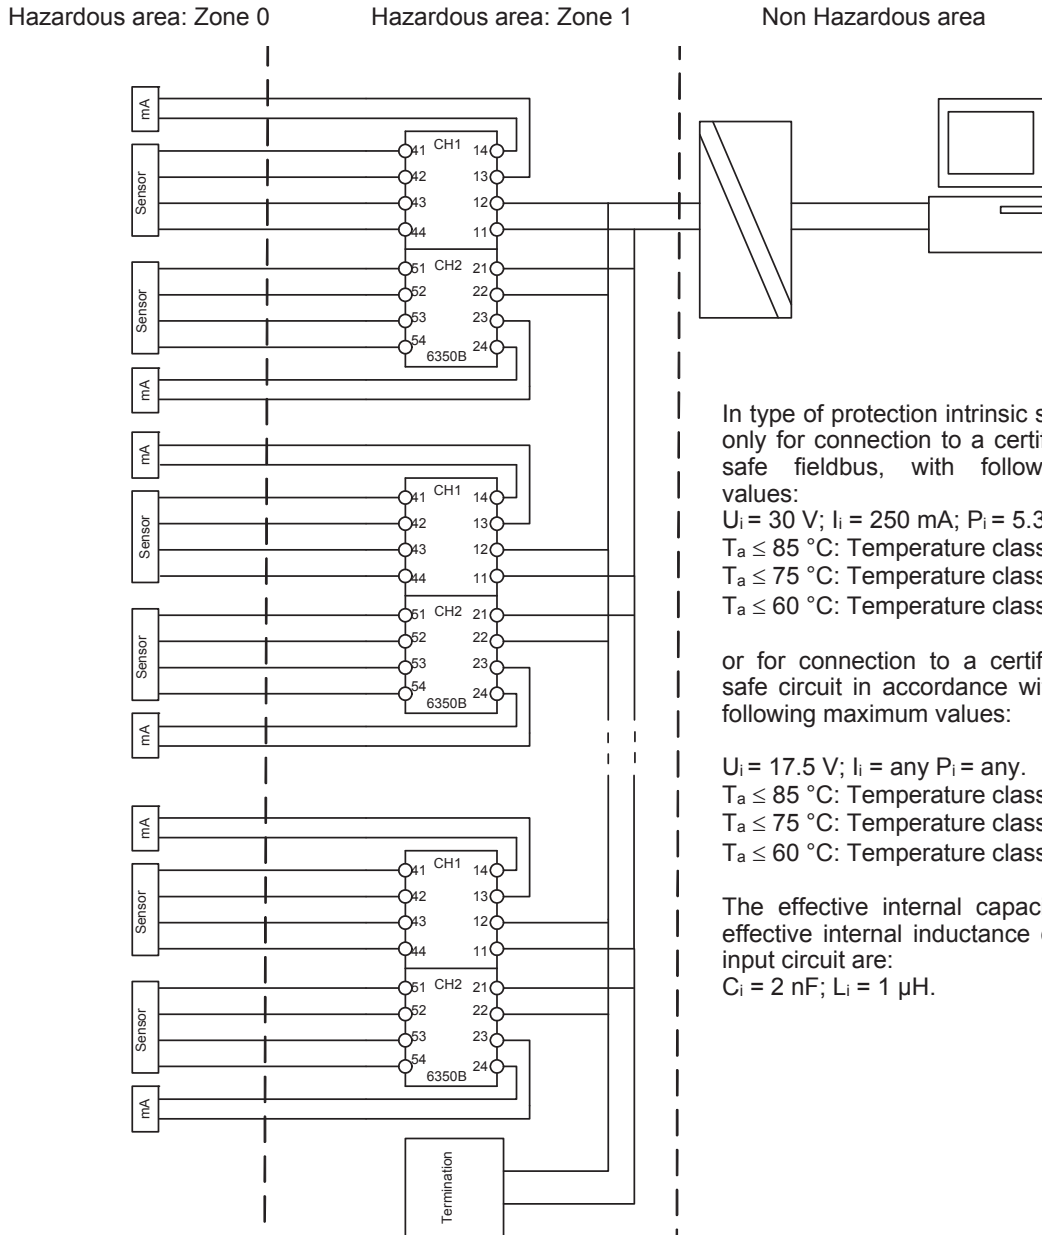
Hazardous area: Zone 0

Hazardous area: Zone 1

Non Hazardous area

mA
Sensor
Sensor
mA

CH1
41 14
42 13
43 12
44 11
CH2
51 21
52 22
53 23
54 24
6350B

mA
Sensor
Sensor
mA

CH1
41 14
42 13
43 12
44 11
CH2
51 21
52 22
53 23
54 24
6350B

mA
Sensor
Sensor
mA

CH1
41 14
42 13
43 12
44 11
CH2
51 21
52 22
53 23
54 24
6350B

Termination

In type of protection intrinsic s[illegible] only for connection to a certi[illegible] safe fieldbus, with follow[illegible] values:
$U_i$ = 30 V; $I_i$ = 250 mA; $P_i$ = 5.3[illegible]
$T_a \leq$ 85 °C: Temperature class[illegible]
$T_a \leq$ 75 °C: Temperature class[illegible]
$T_a \leq$ 60 °C: Temperature class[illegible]

or for connection to a certif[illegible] safe circuit in accordance wi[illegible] following maximum values:

$U_i$ = 17.5 V; $I_i$ = any $P_i$ = any.
$T_a \leq$ 85 °C: Temperature class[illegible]
$T_a \leq$ 75 °C: Temperature class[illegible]
$T_a \leq$ 60 °C: Temperature class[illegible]

The effective internal capac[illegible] effective internal inductance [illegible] input circuit are:
$C_i$ = 2 nF; $L_i$ = 1 µH.